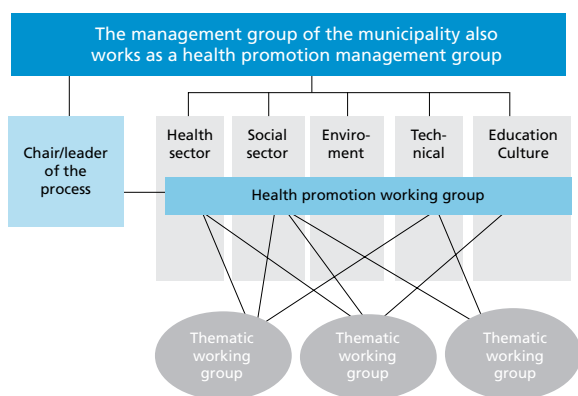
The management group of the municipality also works as a health promotion management group

Chair/leader of the process

Health sector

Social sector

Enviro-ment

Tech-nical

Education Culture

Health promotion working group

Thematic working group

Thematic working group

Thematic working group